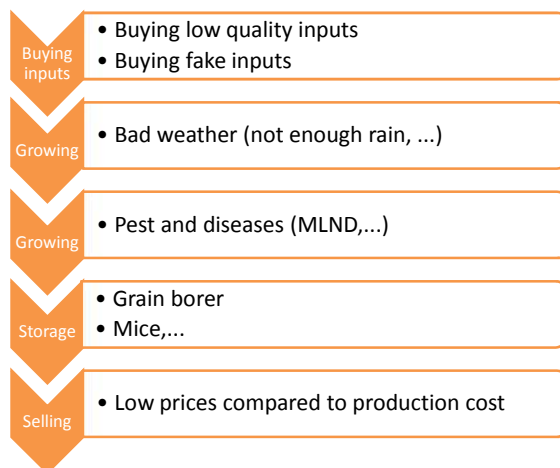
Buying inputs
• Buying low quality inputs
• Buying fake inputs

Growing
• Bad weather (not enough rain, ...)

Growing
• Pest and diseases (MLND,...)

Storage
• Grain borer
• Mice,...

Selling
• Low prices compared to production cost